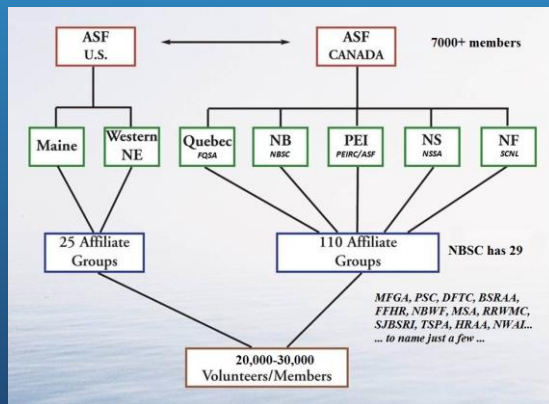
ASF U.S.

ASF CANADA

7000+ members

Maine

Western NE

Quebec FQSA

NB NBSC

PEI PEIRC/ASF

NS NSSA

NF SCNL

25 Affiliate Groups

110 Affiliate Groups

NBSC has 29

MFGA, PSC, DFTC, BSRAA, FFHR, NBWF, MSA, RRWMC, SJBSRI, TSPA, HRAA, NWAL... ... to name just a few ...

20,000-30,000 Volunteers/Members